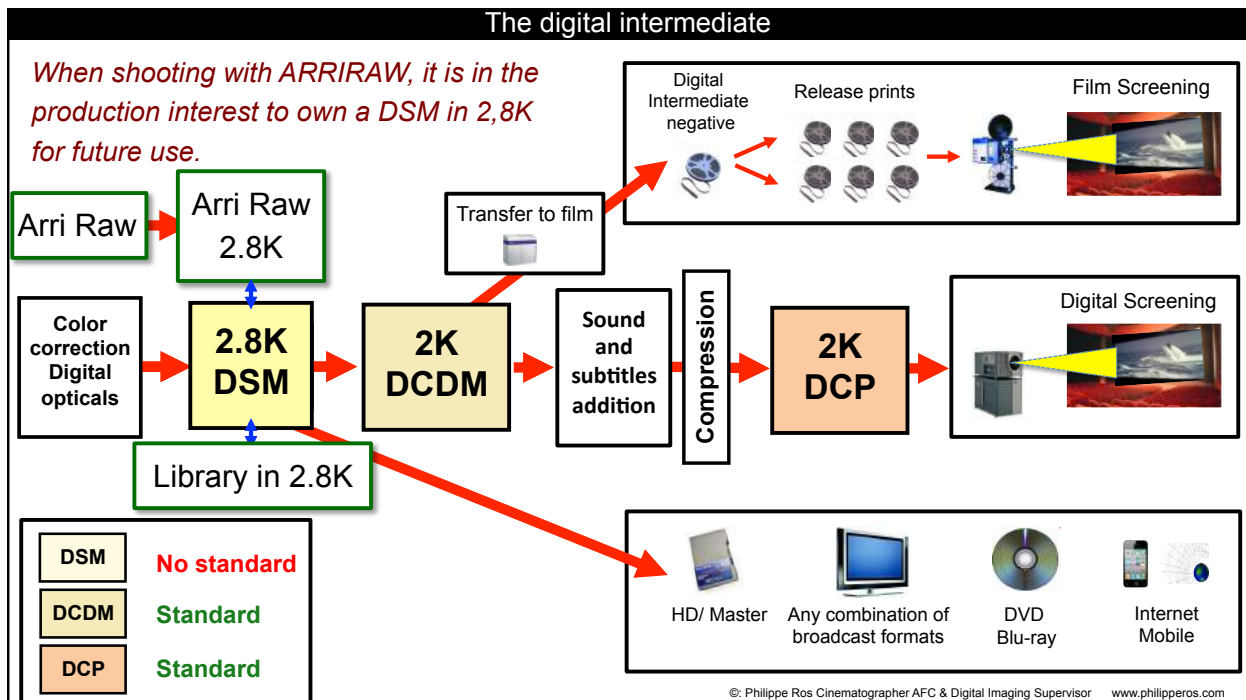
The digital intermediate

When shooting with ARRIRAW, it is in the production interest to own a DSM in 2,8K for future use.

Arri Raw

Arri Raw 2.8K

Color correction Digital opticals

2.8K DSM

Library in 2.8K

Transfer to film

2K DCDM

Sound and subtitles addition

Compression

2K DCP

Digital Intermediate negative

Release prints

Film Screening

Digital Screening

HD/ Master

Any combination of broadcast formats

DVD Blu-ray

Internet Mobile

| DSM | No standard |
|---|---|
| DCDM | Standard |
| DCP | Standard |

©: Philippe Ros Cinematographer AFC & Digital Imaging Supervisor www.philipperos.com